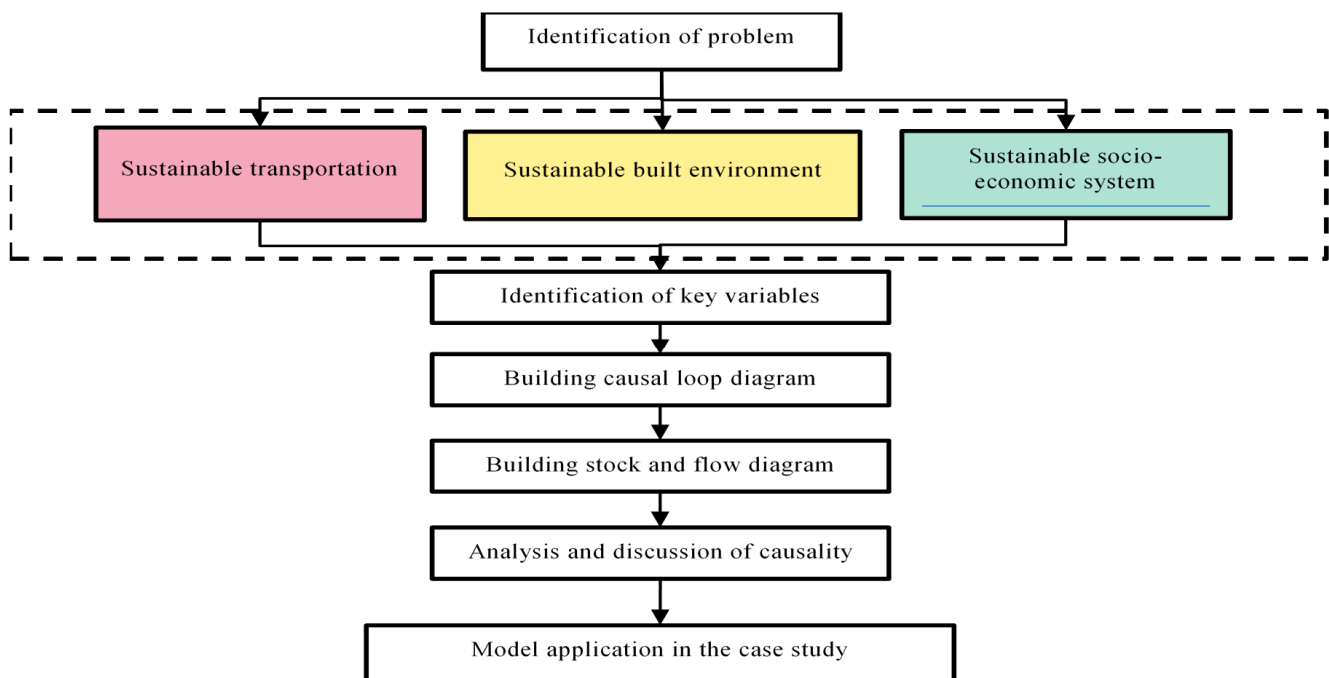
Identification of problem

Sustainable transportation

Sustainable built environment

Sustainable socio-economic system

Identification of key variables

Building causal loop diagram

Building stock and flow diagram

Analysis and discussion of causality

Model application in the case study